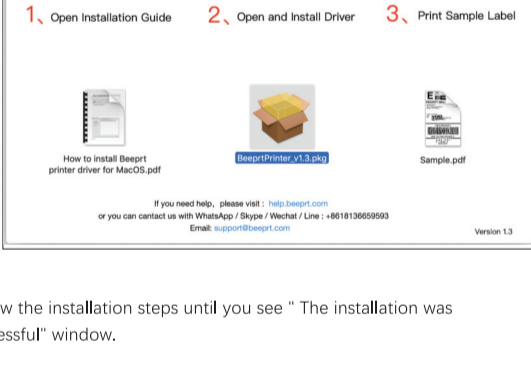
1、Open Installation Guide 2、Open and Install Driver 3、Print Sample Label

How to install Beeprt printer driver for MacOS.pdf

BeeprtPrinter_v1.3.pkg

Sample.pdf

If you need help, please visit : help.beeprt.com
or you can contact us with WhatsApp / Skype / Wechat / Line : +8618136659593
Email: support@beeprt.com

Version 1.3

w the installation steps until you see " The installation was essful" window.